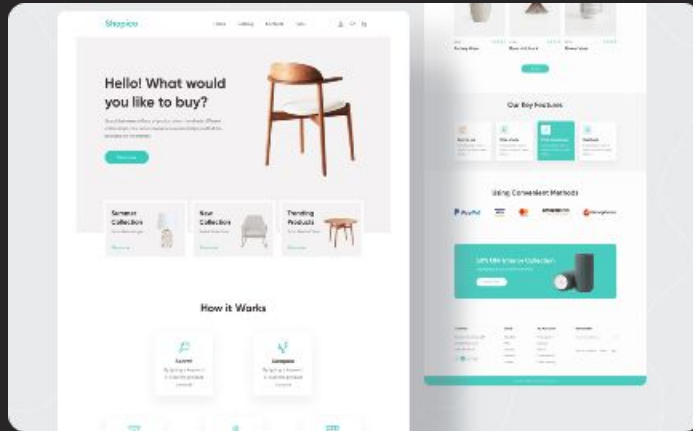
Shopico

Home Catalog For Rent Sale

Hello! What would you like to buy?

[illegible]

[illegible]

Summer Collection

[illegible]

New Collection

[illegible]

Trending Products

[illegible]

How it Works

Search

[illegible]

Compare

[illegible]

Our Buy Features

Using Convenient Methods

PayPal

amazon pay

50% Off Interior Collection

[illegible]